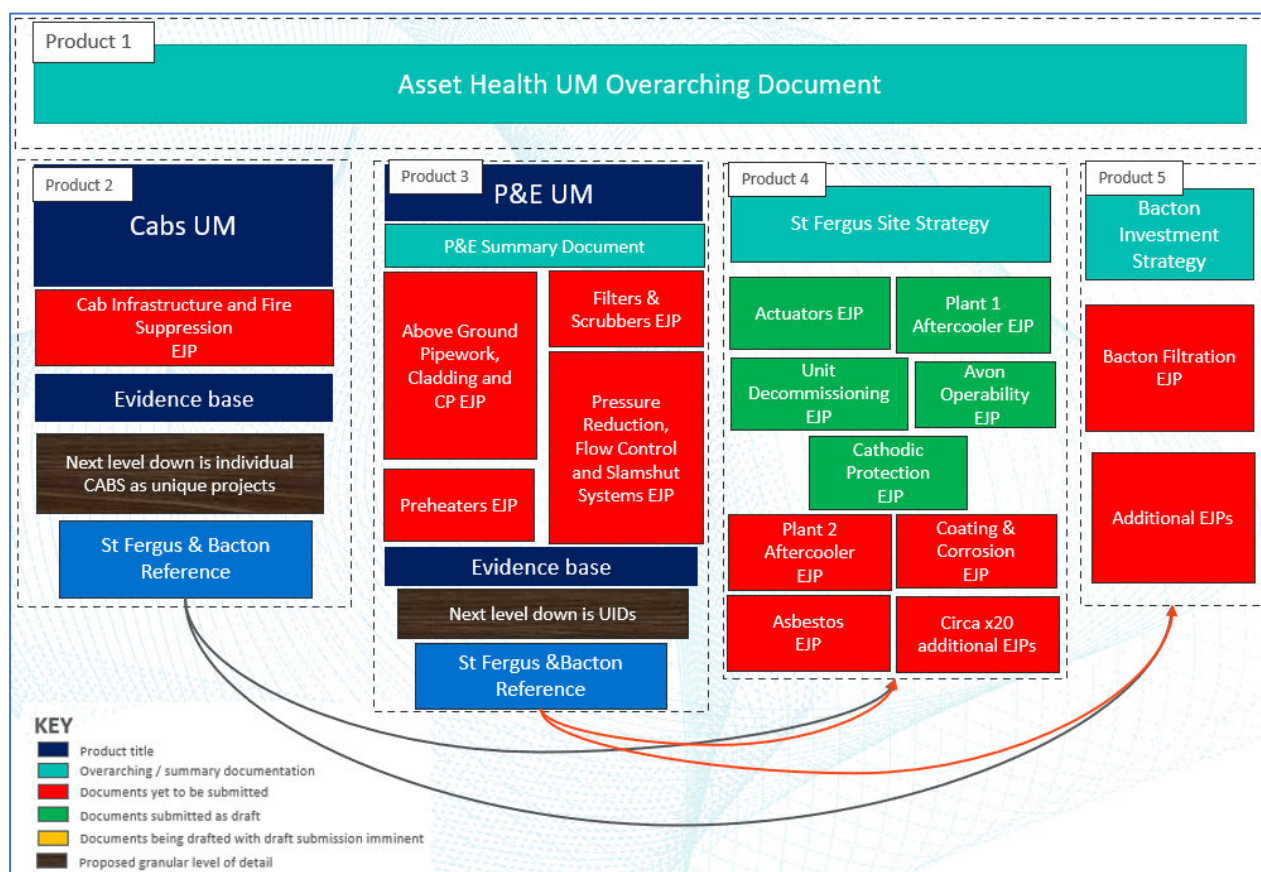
Product 1

Asset Health UM Overarching Document

Product 2

Cabs UM

Cab Infrastructure and Fire Suppression EJP

Evidence base

Next level down is individual CABS as unique projects

St Fergus & Bacton Reference

Product 3

P&E UM

P&E Summary Document

Above Ground Pipework, Cladding and CP EJP

Filters & Scrubbers EJP

Pressure Reduction, Flow Control and Slamshut Systems EJP

Preheaters EJP

Evidence base

Next level down is UIDs

St Fergus &Bacton Reference

Product 4

St Fergus Site Strategy

Actuators EJP

Plant 1 Aftercooler EJP

Unit Decommissioning EJP

Avon Operability EJP

Cathodic Protection EJP

Plant 2 Aftercooler EJP

Coating & Corrosion EJP

Asbestos EJP

Circa x20 additional EJPs

Product 5

Bacton Investment Strategy

Bacton Filtration EJP

Additional EJPs

KEY

Product title

Overarching / summary documentation

Documents yet to be submitted

Documents submitted as draft

Documents being drafted with draft submission imminent

Proposed granular level of detail